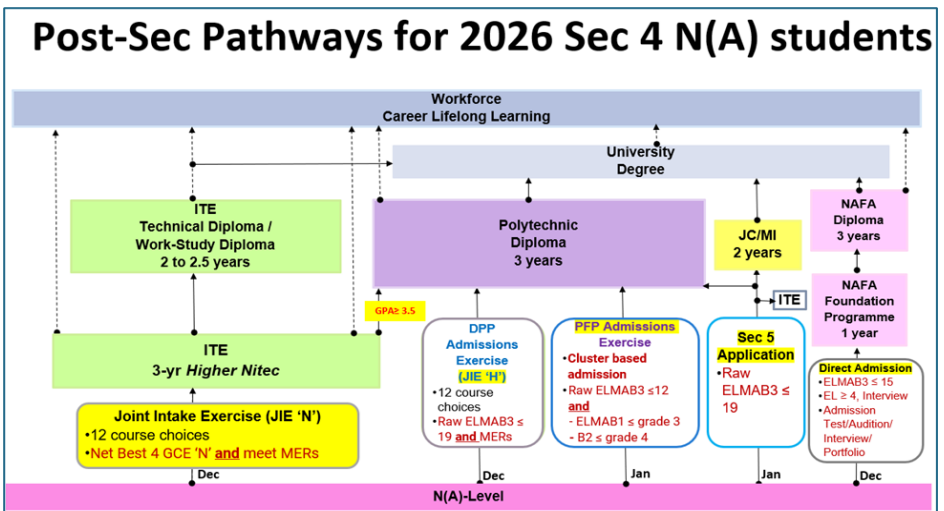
Post-Sec Pathways for 2026 Sec 4 N(A) students

Workforce
Career Lifelong Learning

University
Degree

ITE
Technical Diploma /
Work-Study Diploma
2 to 2.5 years

Polytechnic
Diploma
3 years

JC/MI
2 years

NAFA
Diploma
3 years

ITE

NAFA
Foundation
Programme
1 year

GPA≥ 3.5

ITE
3-yr *Higher Nitec*

DPP
Admissions
Exercise
(JIE 'H')
•12 course choices
•Raw ELMAB3 ≤ 19 and MERs

PFP Admissions
Exercise
•Cluster based admission
•Raw ELMAB3 ≤12 and
- ELMAB1 ≤ grade 3
- B2 ≤ grade 4

Sec 5
Application
•Raw ELMAB3 ≤ 19

Direct Admission
•ELMAB3 ≤ 15
•EL ≥ 4, Interview
•Admission Test/Audition/ Interview/ Portfolio

Joint Intake Exercise (JIE 'N')
•12 course choices
•Net Best 4 GCE 'N' and meet MERs

Dec

Dec

Jan

Jan

Dec

N(A)-Level